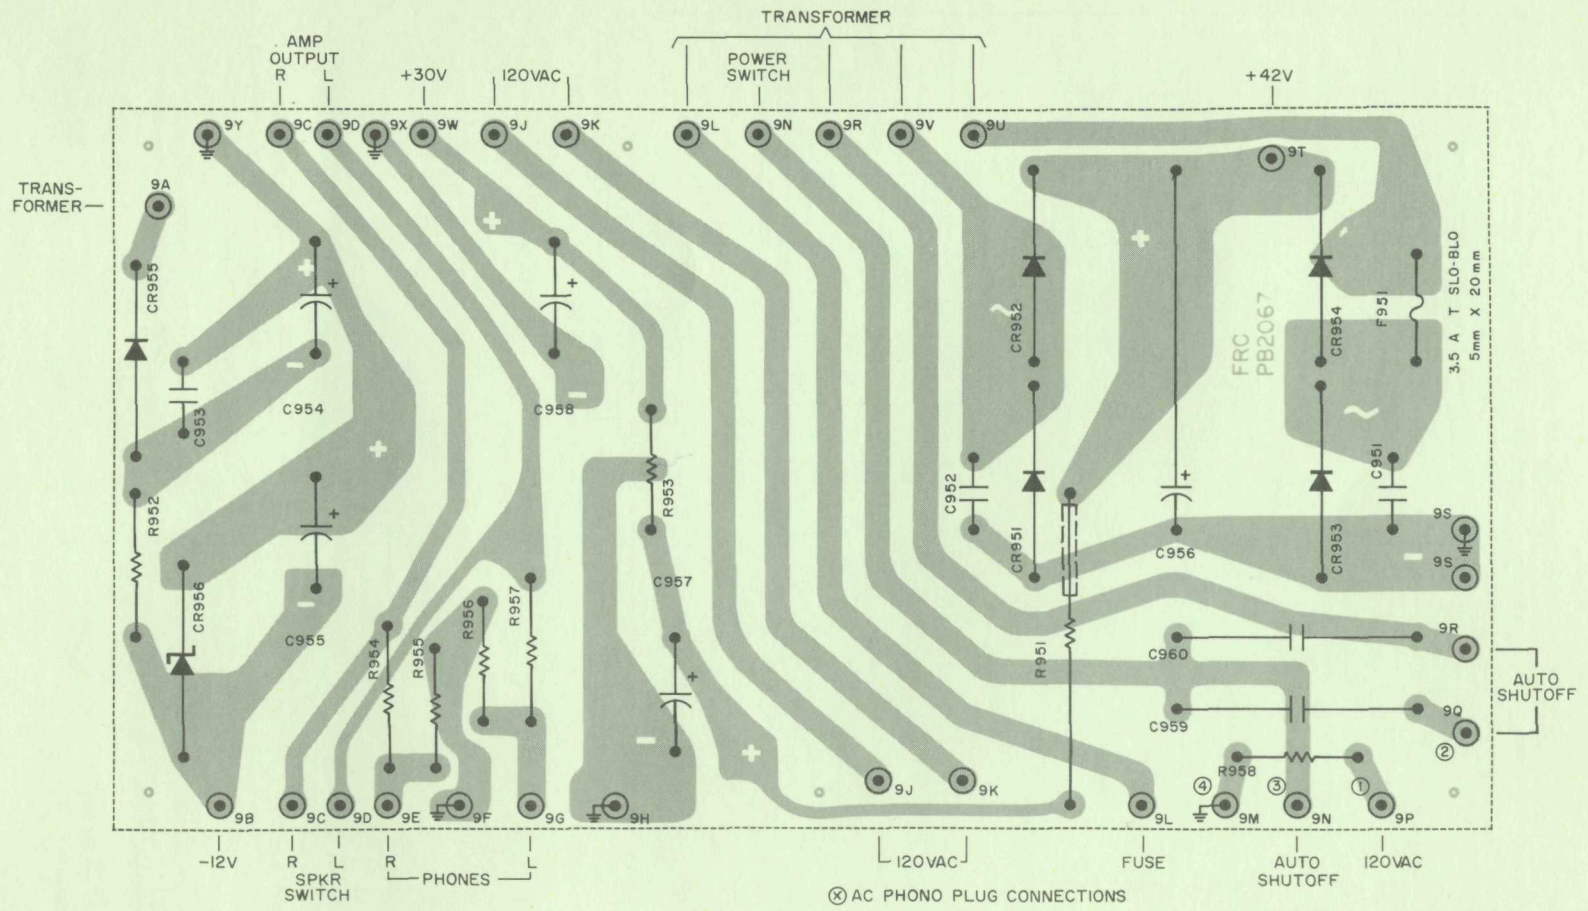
TRANSFORMER

AMP OUTPUT
R L

+30V

120VAC

POWER SWITCH

+42V

9Y 9C 9D 9X 9W 9J 9K 9L 9N 9R 9V 9U

9T

TRANSFORMER

9A

CR955

C953

C954

C958

R953

CR952

CR951

C952

C956

FRC PB2067

CR954

F951

3.5 A T SLO-BLO
5mm X 20mm

C951

CR953

9S

9S

R952

CR956

C955

R954

R955

R956

R957

C957

R951

C960

C959

R958

9R

9Q

AUTO SHUTOFF

②

④ ③ ①

9B 9C 9D 9E 9F 9G 9H 9J 9K 9L 9M 9N 9P

-12V

R L
SPKR SWITCH

R L
PHONES

120VAC

FUSE

AUTO SHUTOFF

120VAC

⊗ AC PHONO PLUG CONNECTIONS